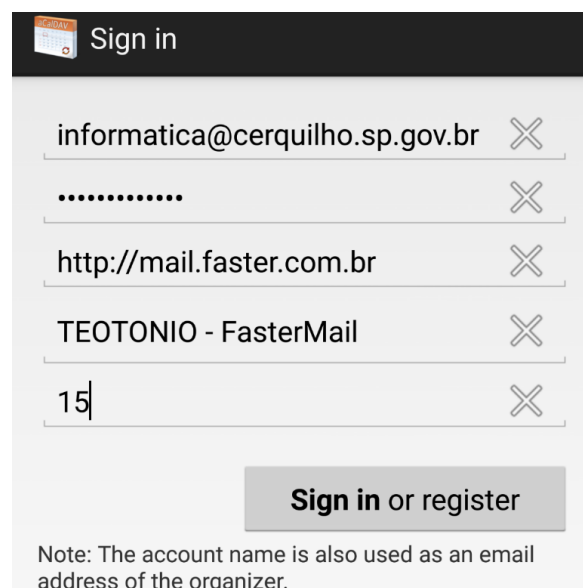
CalDAV

Sign in

informatica@cerquilho.sp.gov.br

•••••••••••••

http://mail.faster.com.br

TEOTONIO - FasterMail

15

Sign in or register

Note: The account name is also used as an email address of the organizer.